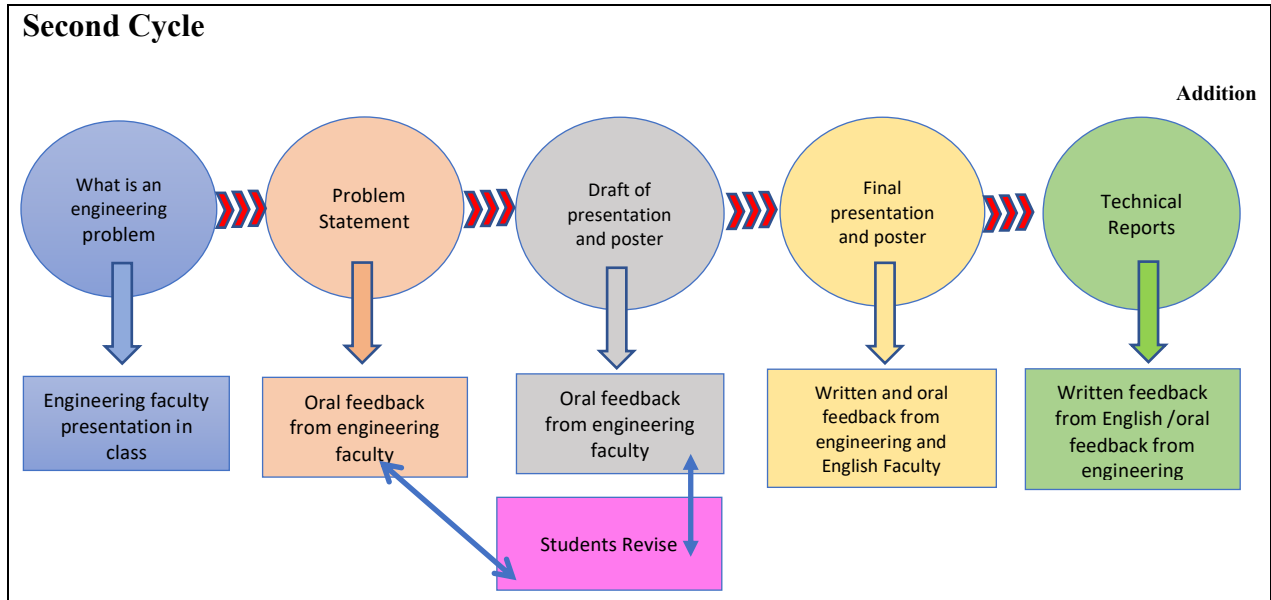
Second Cycle

Addition

What is an engineering problem

Problem Statement

Draft of presentation and poster

Final presentation and poster

Technical Reports

Engineering faculty presentation in class

Oral feedback from engineering faculty

Oral feedback from engineering faculty

Written and oral feedback from engineering and English Faculty

Written feedback from English /oral feedback from engineering

Students Revise